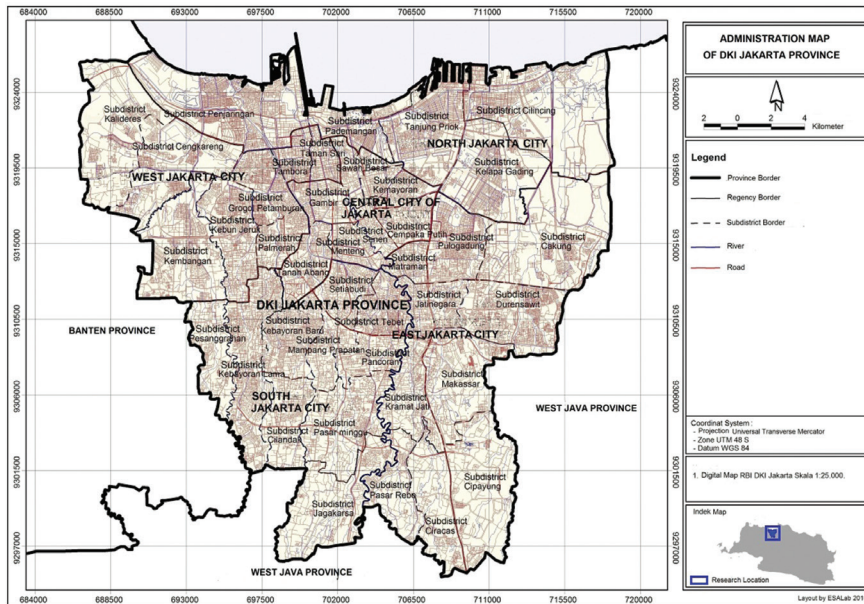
684000 688500 693000 697500 702000 706500 711000 715500 720000

ADMINISTRATION MAP
OF DKI JAKARTA PROVINCE

N

2 0 2 4 Kilometer

Legend
Province Border
Regency Border
Subdistrict Border
River
Road

Coordinat System :
- Projection Universal Transverse Mercator
- Zone UTM 48 S
- Datum WGS 84

1. Digital Map RBI DKI Jakarta Skala 1:25.000.

Indek Map

Research Location

Layout by ESALab 201

9324000 9319500 9315000 9310500 9306000 9301500 9297000

Subdistrict Kalideres
Subdistrict Penjaringan
Subdistrict Cengkareng
Subdistrict Pademangan
Subdistrict Tanjung Priok
Subdistrict Cilincing
NORTH JAKARTA CITY
Subdistrict Taman Sari
Subdistrict Tambora
Subdistrict Sawah Besar
Subdistrict Koja
Subdistrict Kelapa Gading
WEST JAKARTA CITY
Subdistrict Kemayoran
Subdistrict Gambir
CENTRAL CITY OF JAKARTA
Subdistrict Grogol Petamburan
Subdistrict Kebun Jeruk
Subdistrict Palmerah
Subdistrict Senen
Subdistrict Cempaka Putih
Subdistrict Pulogadung
Subdistrict Cakung
Subdistrict Menteng
Subdistrict Kembangan
Subdistrict Tanah Abang
Subdistrict Matraman
Subdistrict Setiabudi
Subdistrict Jatinegara
Subdistrict Durensawit
DKI JAKARTA PROVINCE
BANTEN PROVINCE
Subdistrict Kebayoran Baru
Subdistrict Tebet
EAST JAKARTA CITY
Subdistrict Pesanggrahan
Subdistrict Mampang Prapatan
Subdistrict Pancoran
Subdistrict Kebayoran Lama
Subdistrict Makassar
SOUTH JAKARTA CITY
Subdistrict Kramat Jati
WEST JAVA PROVINCE
Subdistrict Cilandak
Subdistrict Pasar minggu
Subdistrict Cipayung
Subdistrict Pasar Rebo
Subdistrict Jagakarsa
Subdistrict Ciracas
WEST JAVA PROVINCE